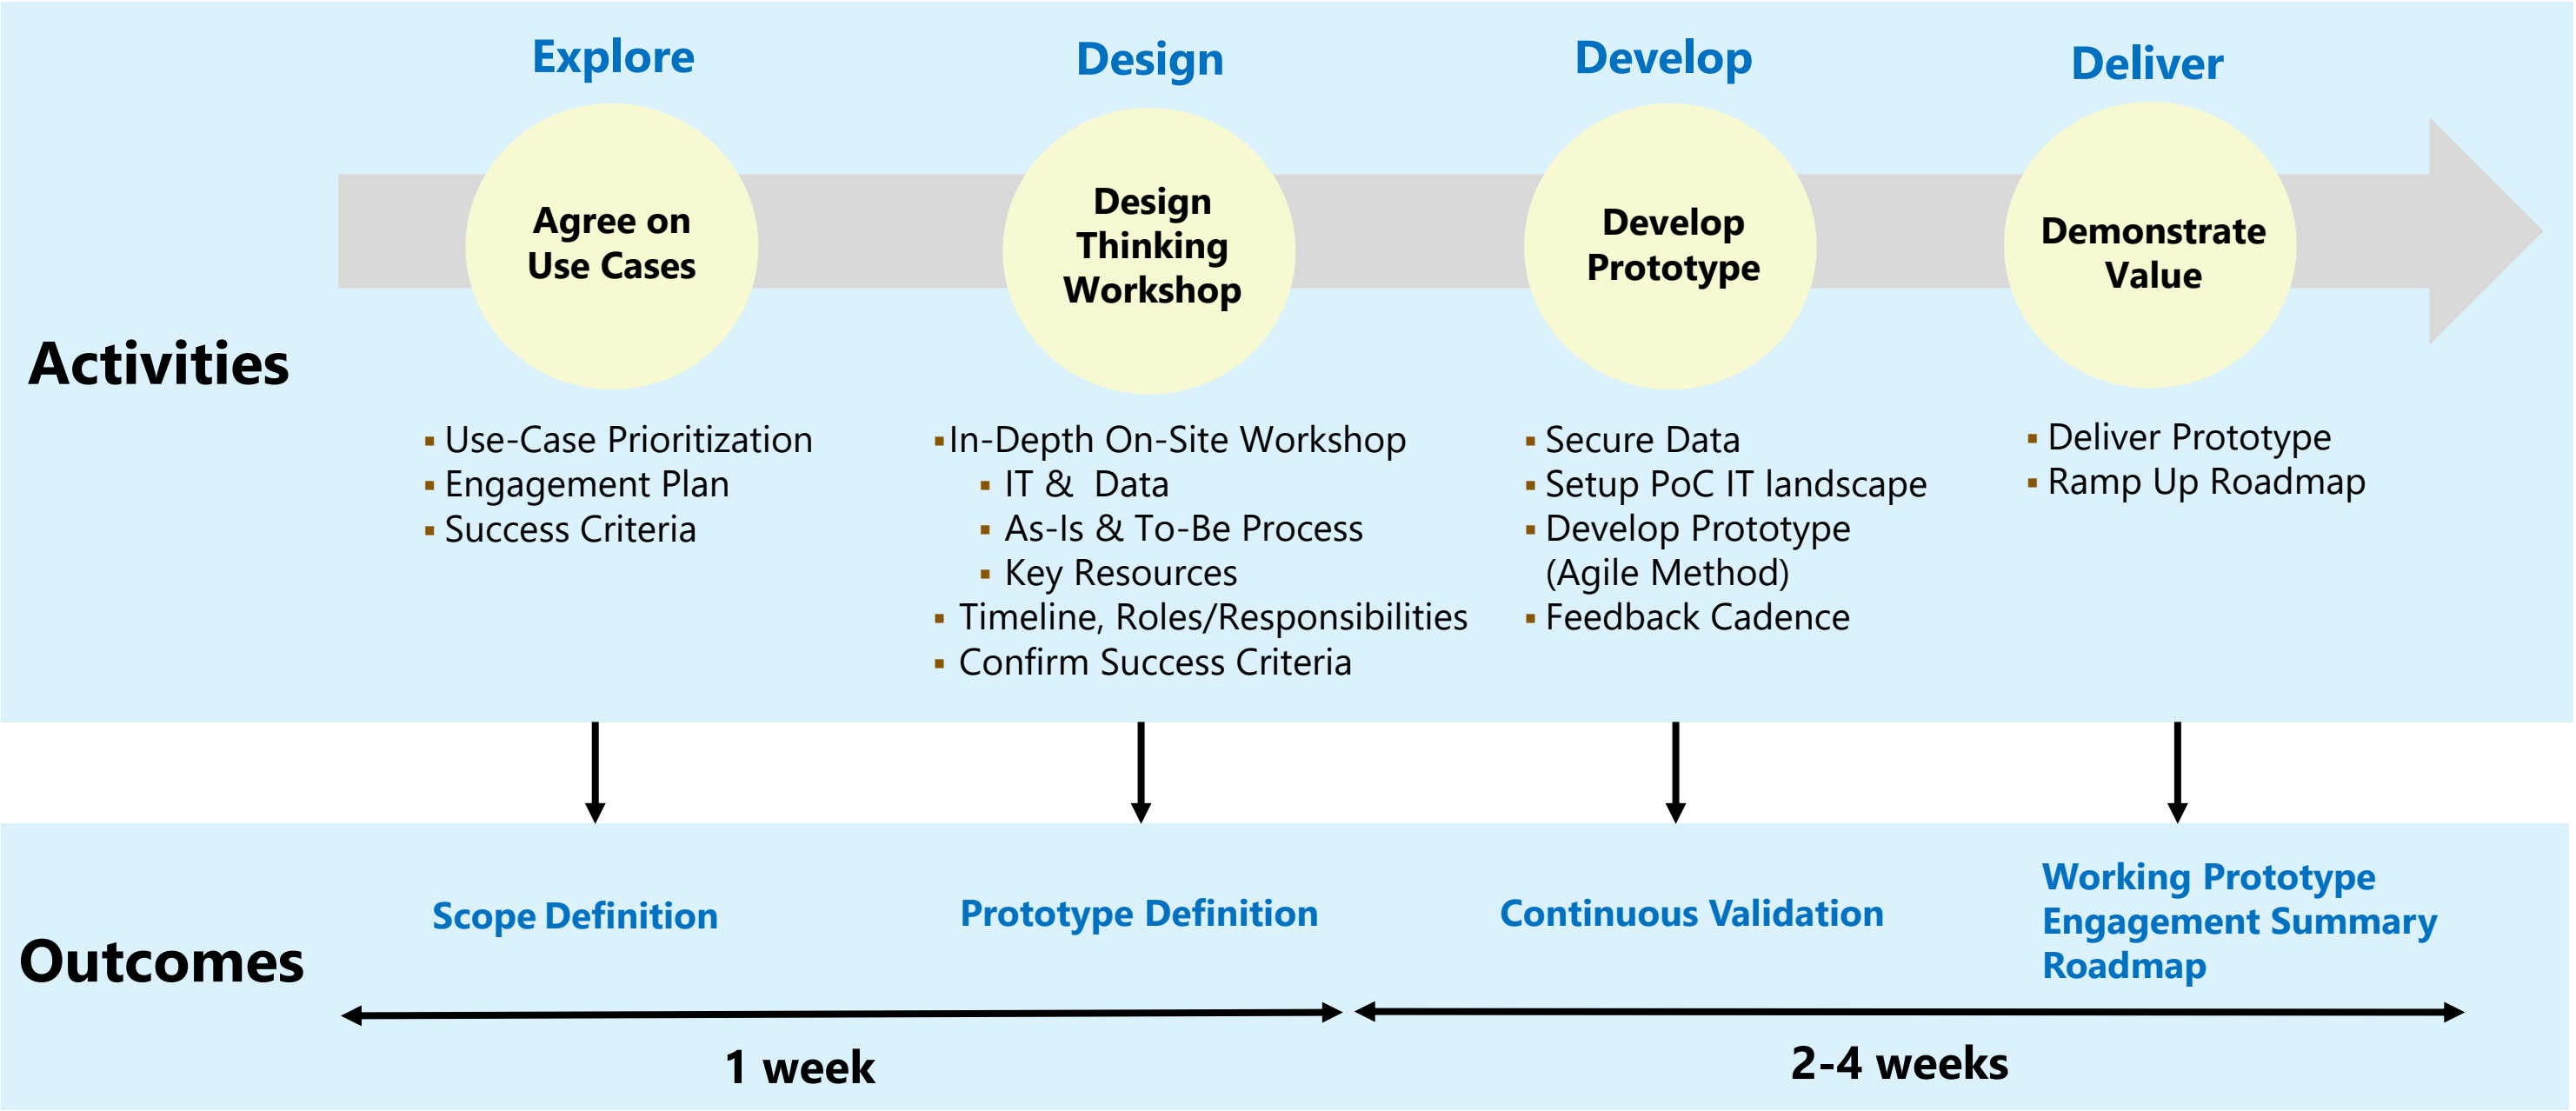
Explore
Design
Develop
Deliver

Agree on Use Cases
Design Thinking Workshop
Develop Prototype
Demonstrate Value

Activities

▪ Use-Case Prioritization
▪ Engagement Plan
▪ Success Criteria

▪ In-Depth On-Site Workshop
▪ IT & Data
▪ As-Is & To-Be Process
▪ Key Resources
▪ Timeline, Roles/Responsibilities
▪ Confirm Success Criteria

▪ Secure Data
▪ Setup PoC IT landscape
▪ Develop Prototype (Agile Method)
▪ Feedback Cadence

▪ Deliver Prototype
▪ Ramp Up Roadmap

Outcomes

Scope Definition
Prototype Definition
Continuous Validation
Working Prototype
Engagement Summary
Roadmap

1 week
2-4 weeks